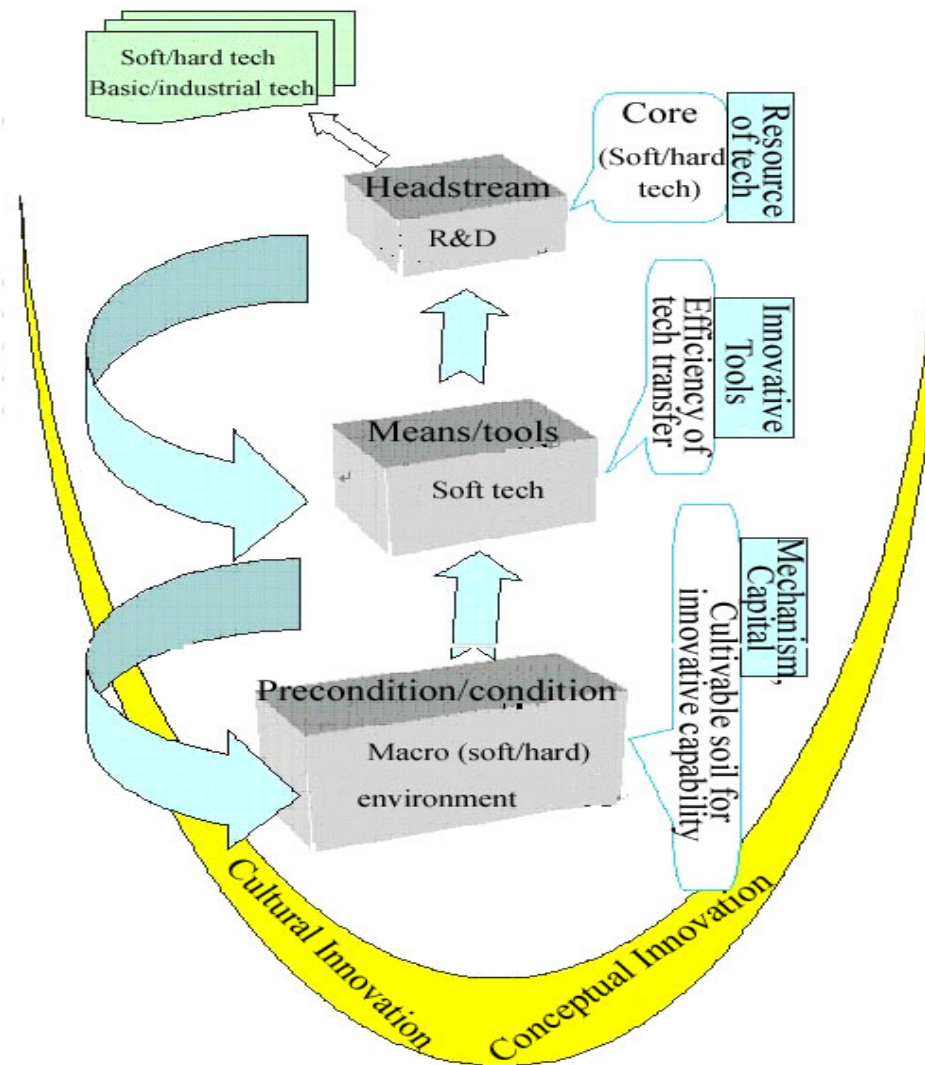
Soft/hard tech
Basic/industrial tech

Core
(Soft/hard tech)

Resource of tech

Headstream
R&D

Efficiency of tech transfer

Innovative Tools

Means/tools
Soft tech

Cultivable soil for innovative capability

Mechanism, Capital

Precondition/condition
Macro (soft/hard) environment

Cultural Innovation

Conceptual Innovation